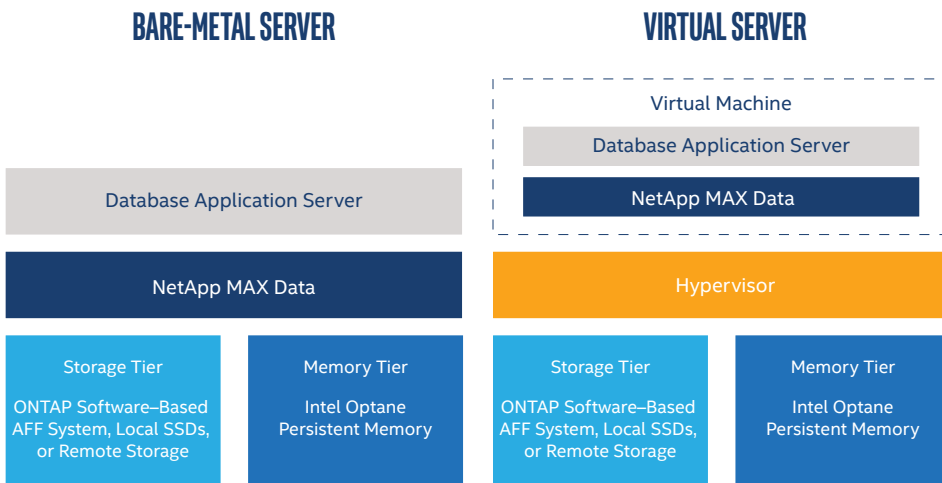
BARE-METAL SERVER

Database Application Server

NetApp MAX Data

Storage Tier

ONTAP Software–Based AFF System, Local SSDs, or Remote Storage

Memory Tier

Intel Optane Persistent Memory

VIRTUAL SERVER

Virtual Machine

Database Application Server

NetApp MAX Data

Hypervisor

Storage Tier

ONTAP Software–Based AFF System, Local SSDs, or Remote Storage

Memory Tier

Intel Optane Persistent Memory